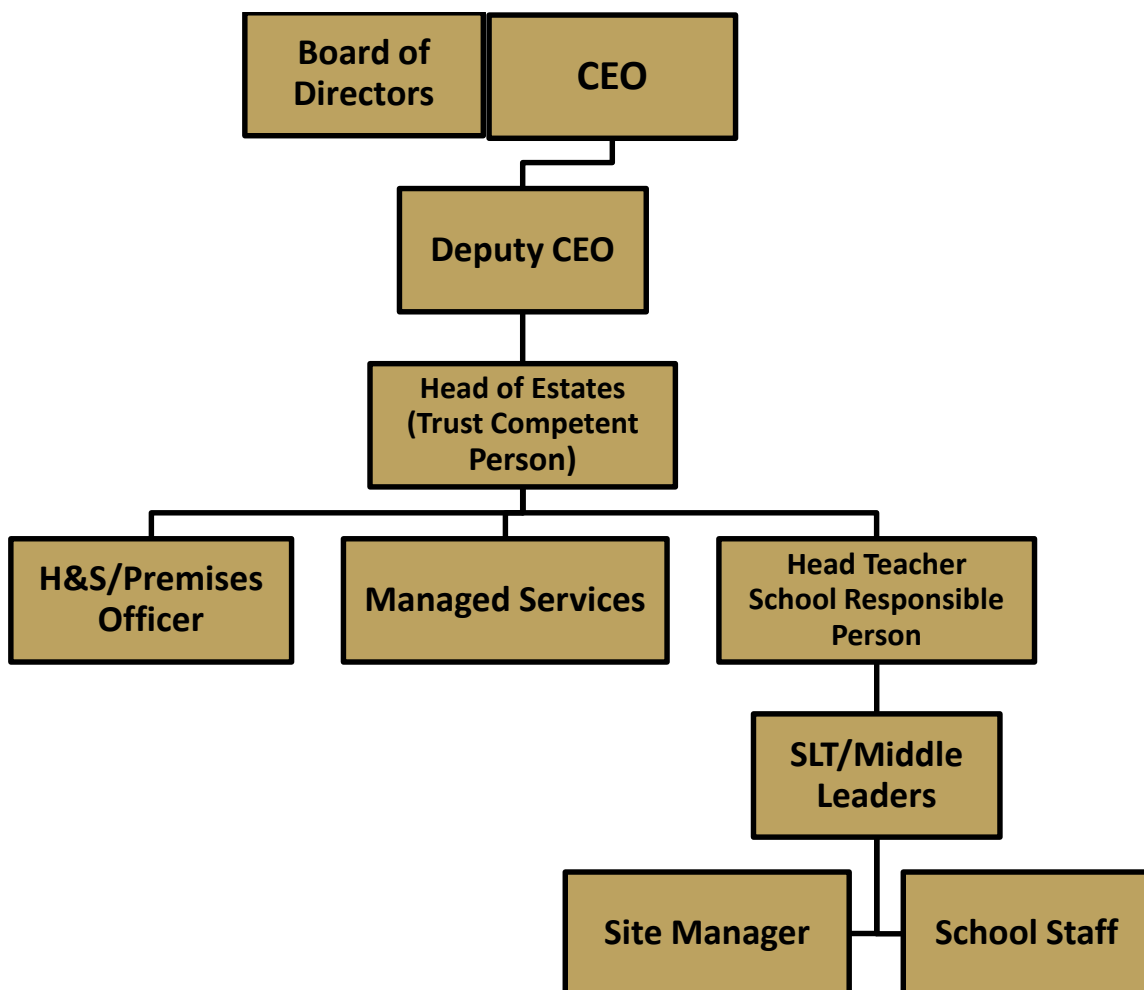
Board of Directors

CEO

Deputy CEO

Head of Estates (Trust Competent Person)

H&S/Premises Officer

Managed Services

Head Teacher School Responsible Person

SLT/Middle Leaders

Site Manager

School Staff